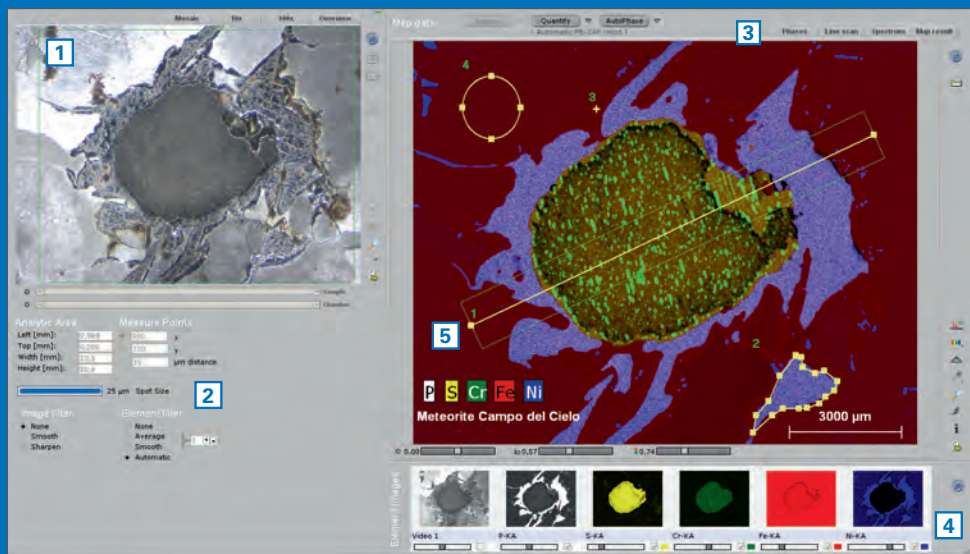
Mosaic Tile Hits Overview

1

Map data Quantify AutoPhase

Automatic PB-ZAF (Mod.)

3

Phases Line scan Spectrum Map result

4

3

Sample

Chamber

Analytic Area

Left [mm]: 0,944

Top [mm]: 0,206

Width [mm]: 13,5

Height [mm]: 10,8

Measure Points

x

y

µm distance

25 µm Spot Size

2

Image filter

None

Smooth

Sharpen

Element filter

None

Average

Smooth

Automatic

5

1

2

P S Cr Fe Ni

Meteorite Campo del Cielo

3000 µm

0,00 0,57 0,74

Element Images

Video 1 P-KA S-KA Cr-KA Fe-KA Ni-KA

4